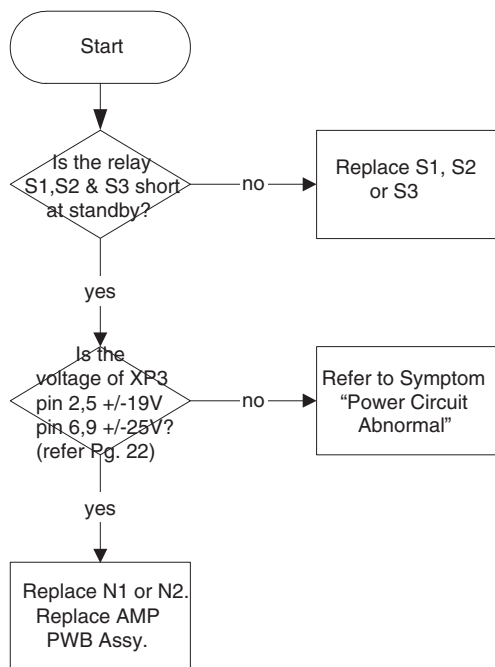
Start

Is the relay S1,S2 & S3 short at standby?

no

Replace S1, S2 or S3

yes

Is the voltage of XP3 pin 2,5 +/-19V pin 6,9 +/-25V? (refer Pg. 22)

no

Refer to Symptom "Power Circuit Abnormal"

yes

Replace N1 or N2. Replace AMP PWB Assy.